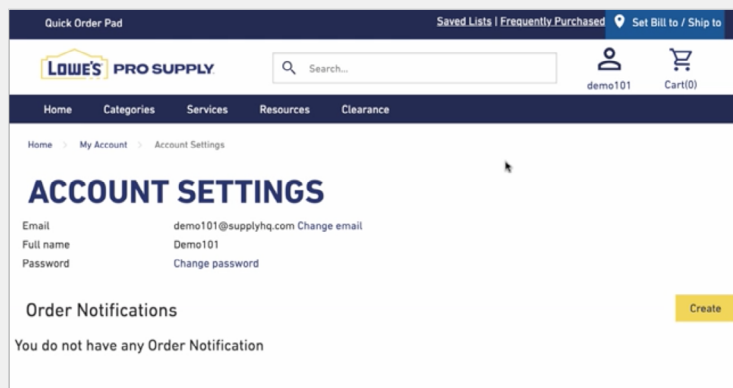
Quick Order Pad

Saved Lists | Frequently Purchased

Set Bill to / Ship to

LOWE'S PRO SUPPLY

Search...

demo101

Cart(0)

Home Categories Services Resources Clearance

Home > My Account > Account Settings

ACCOUNT SETTINGS

Email demo101@supplyhq.com Change email

Full name Demo101

Password Change password

Order Notifications

Create

You do not have any Order Notification